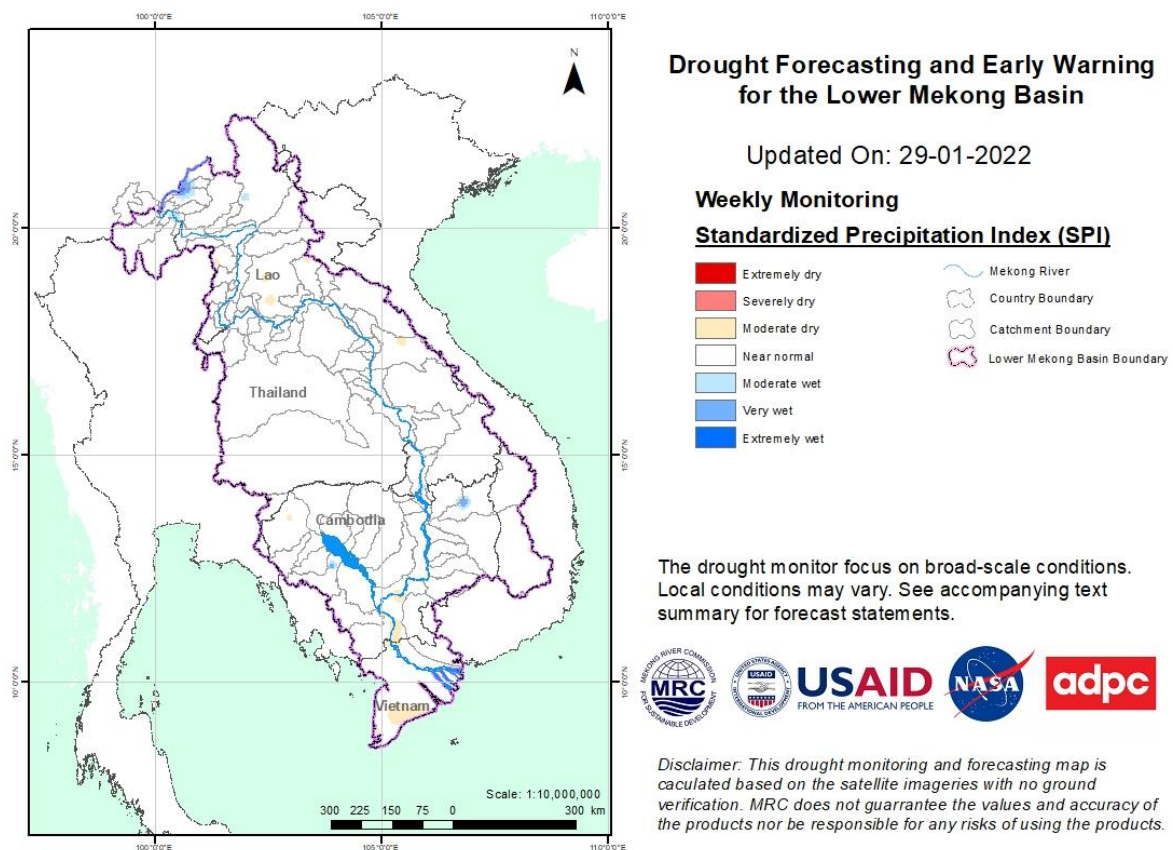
100°0'0"E 105°0'0"E 110°0'0"E

N

20°0'0"N 20°0'0"N

Lao

Thailand

15°0'0"N 15°0'0"N

Cambodia

10°0'0"N 10°0'0"N

Vietnam

Scale: 1:10,000,000

300 225 150 75 0 300 km

100°0'0"E 105°0'0"E 110°0'0"E

Drought Forecasting and Early Warning for the Lower Mekong Basin

Updated On: 29-01-2022

Weekly Monitoring

Standardized Precipitation Index (SPI)

Extremely dry

Severely dry

Moderate dry

Near normal

Moderate wet

Very wet

Extremely wet

Mekong River

Country Boundary

Catchment Boundary

Lower Mekong Basin Boundary

The drought monitor focus on broad-scale conditions. Local conditions may vary. See accompanying text summary for forecast statements.

MEKONG RIVER COMMISSION MRC FOR SUSTAINABLE DEVELOPMENT

UNITED STATES AGENCY INTERNATIONAL DEVELOPMENT USAID

USAID FROM THE AMERICAN PEOPLE

NASA

adpc

Disclaimer: This drought monitoring and forecasting map is caculated based on the satellite imageries with no ground verification. MRC does not guarrantee the values and accuracy of the products nor be responsible for any risks of using the products.